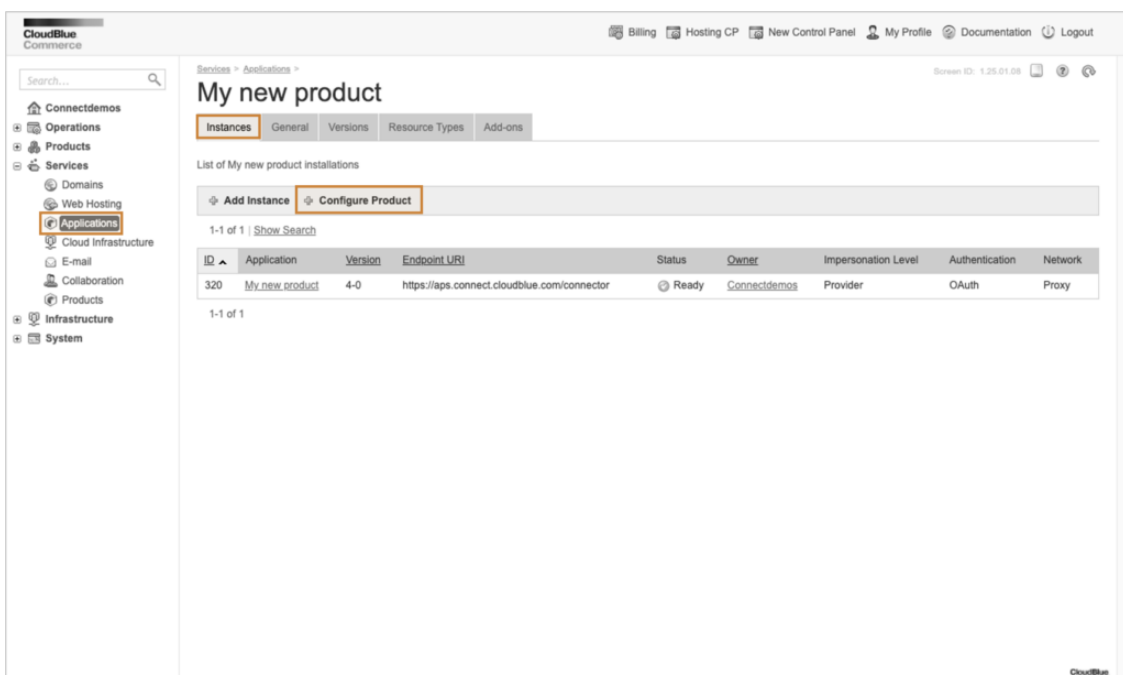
CloudBlue Commerce

Billing Hosting CP New Control Panel My Profile Documentation Logout

Search...

Connectdemos
Operations
Products
Services
Domains
Web Hosting
Applications
Cloud Infrastructure
E-mail
Collaboration
Products
Infrastructure
System

Services > Applications >

Screen ID: 1.25.01.08

My new product

Instances General Versions Resource Types Add-ons

List of My new product installations

Add Instance Configure Product

1-1 of 1 | Show Search

| ID | Application | Version | Endpoint URI | Status | Owner | Impersonation Level | Authentication | Network |
|---|---|---|---|---|---|---|---|---|
| 320 | My new product | 4-0 | https://aps.connect.cloudblue.com/connector | Ready | Connectdemos | Provider | OAuth | Proxy |

1-1 of 1

CloudBlue